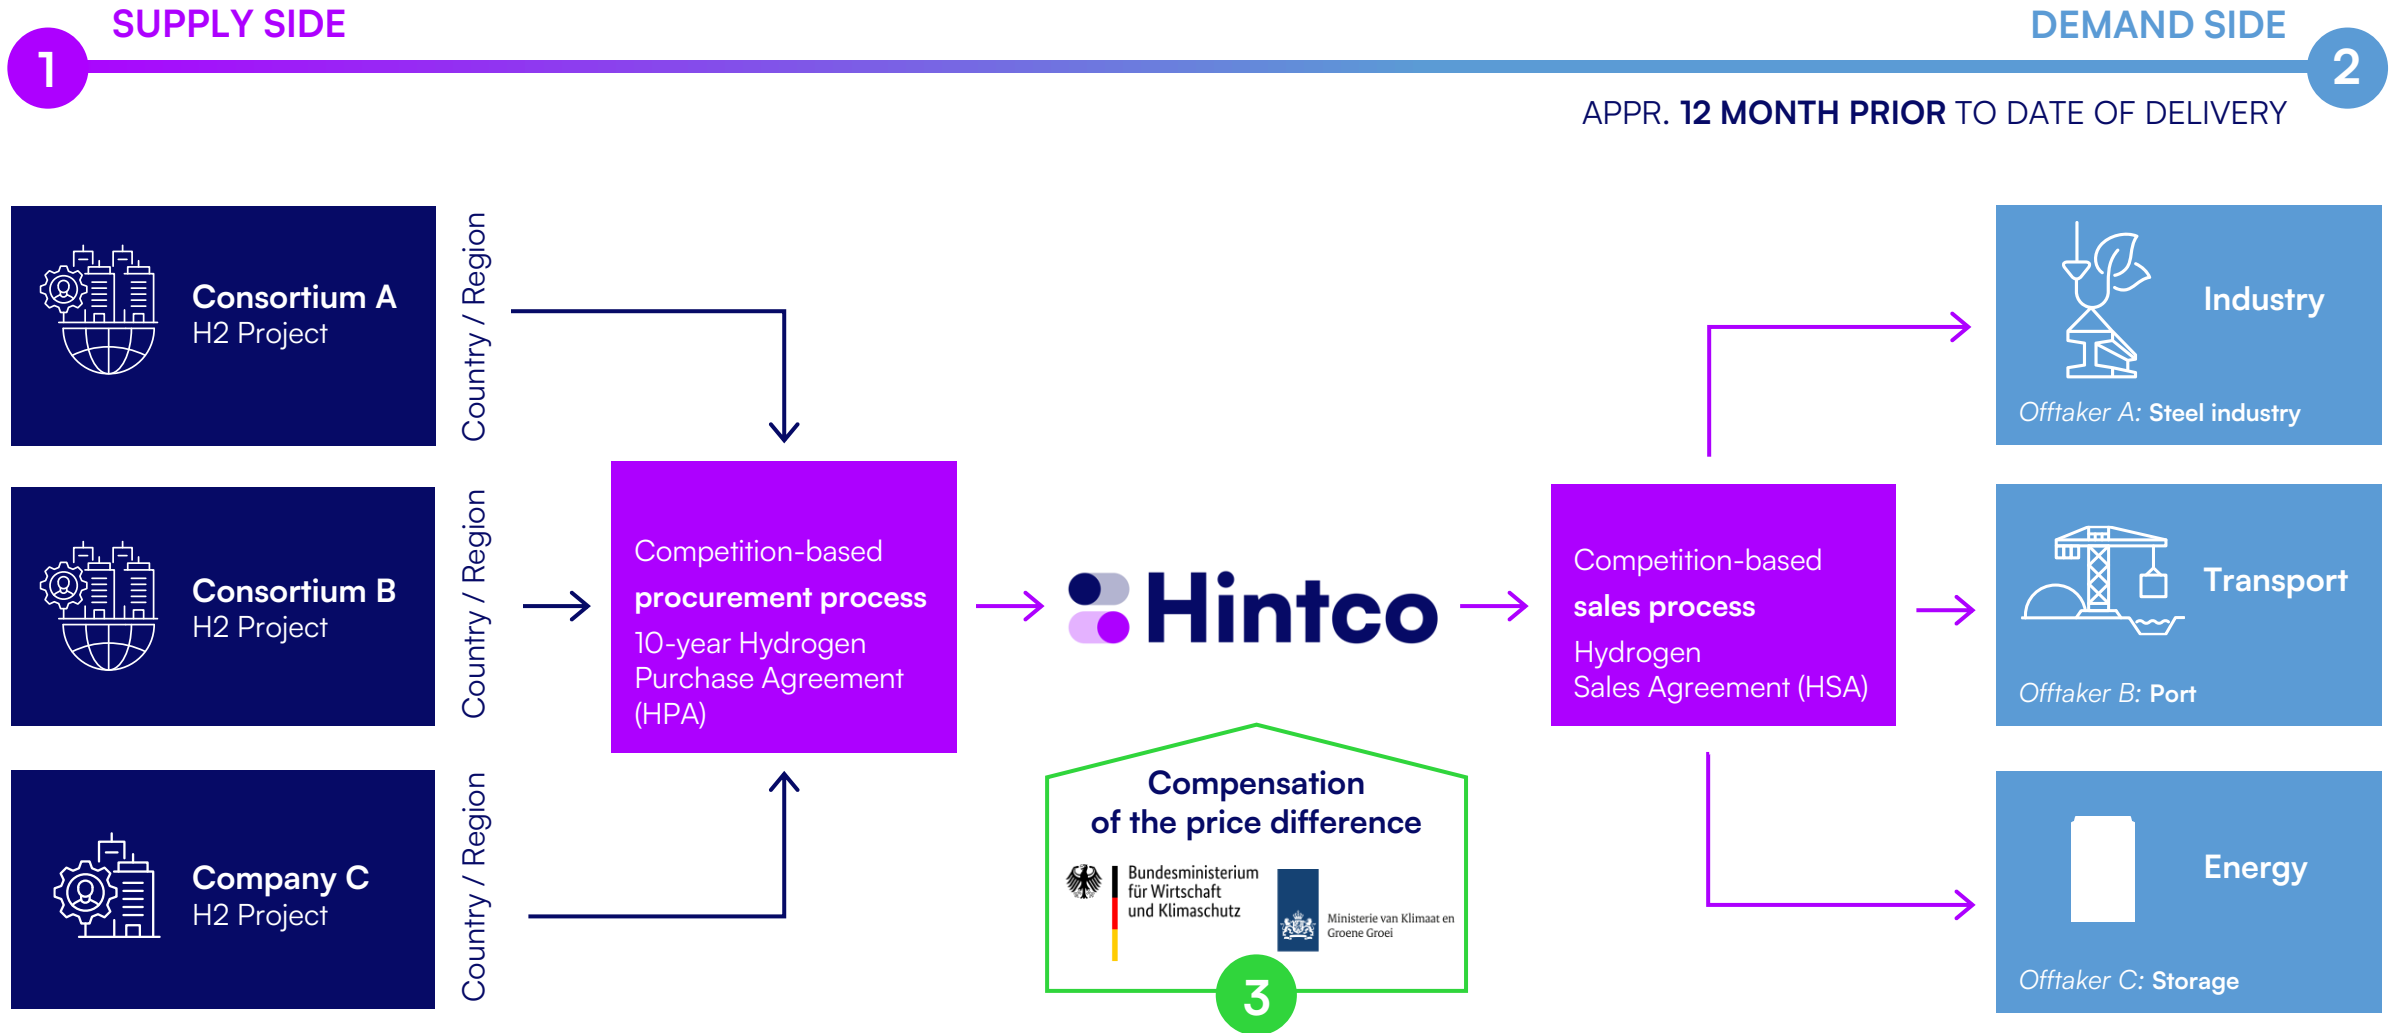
1 SUPPLY SIDE

DEMAND SIDE 2

APPR. 12 MONTH PRIOR TO DATE OF DELIVERY

Consortium A
H2 Project

Country / Region

Consortium B
H2 Project

Country / Region

Company C
H2 Project

Country / Region

Competition-based
procurement process
10-year Hydrogen Purchase Agreement (HPA)

Hintco

Competition-based
sales process
Hydrogen Sales Agreement (HSA)

Compensation of the price difference

Bundesministerium für Wirtschaft und Klimaschutz

Ministerie van Klimaat en Groene Groei

3

Industry
Offtaker A: Steel industry

Transport
Offtaker B: Port

Energy
Offtaker C: Storage